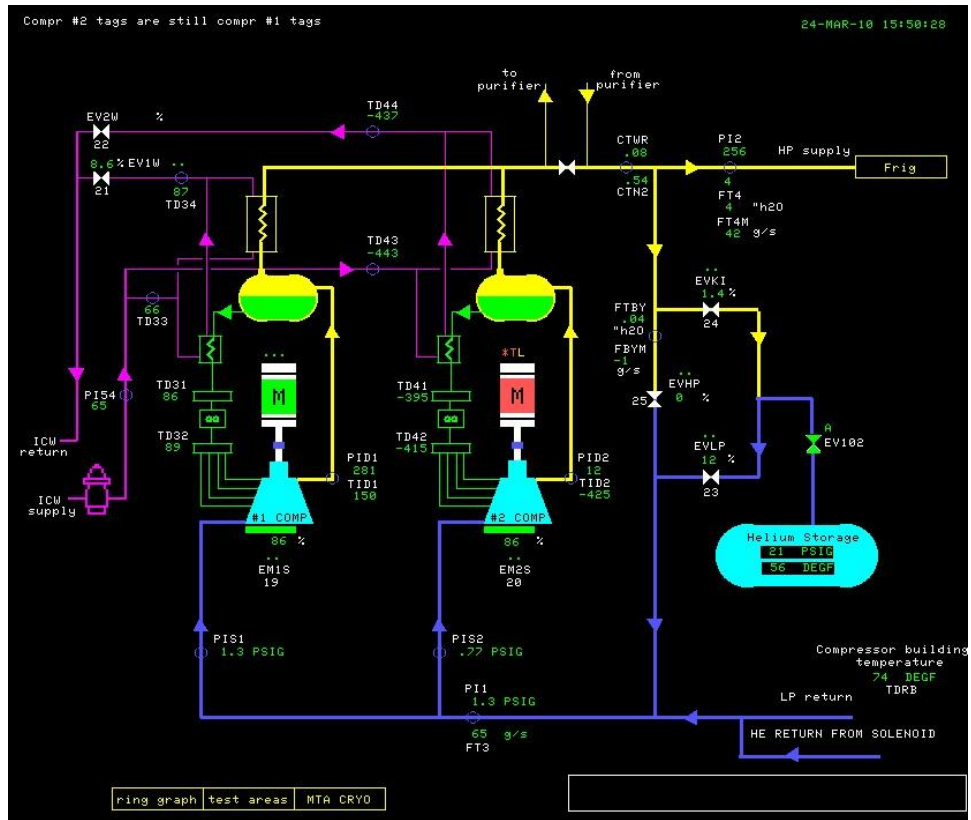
Compr #2 tags are still compr #1 tags

24-MAR-10 15:50:28

to purifier

from purifier

EV2W %
22

TD44
-437

8.6 % EV1W ..
21
87
TD34

CTWR
.08
.54
CTN2

PI2
256

HP supply

Frig

FT4
4 "h20
FT4M
42 g/s

TD43
-443

..
EVKI
1.4 %
24

66
TD33

FTBY
.04
"h20
FBYM
-1
g/s

...

*TL

M

M

PI54
65

TD31
86

TD32
89

TD41
-395

TD42
-415

..
EVHP
25 0 %

A
EV102

..
EVLP
12 %
23

ICW return

ICW supply

PID1
281
TID1
150

PID2
12
TID2
-425

#1 COMP
86 %
..
EM1S
19

#2 COMP
86 %
..
EM2S
20

Helium Storage
21 PSIG
56 DEGF

PIS1
1.3 PSIG

PIS2
.77 PSIG

PI1
1.3 PSIG

Compressor building temperature
74 DEGF
TDRB

LP return

HE RETURN FROM SOLENOID

65 g/s
FT3

ring graph | test areas | MTA CRYO